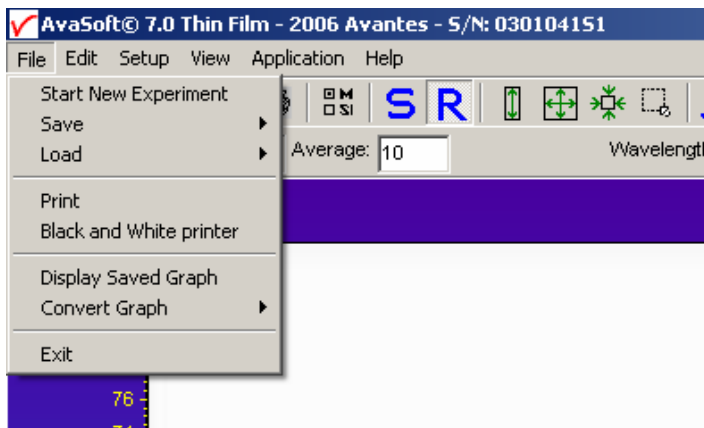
AvaSoft© 7.0 Thin Film - 2006 Avantes - S/N: 0301041S1

File Edit Setup View Application Help

Start New Experiment
Save
Load

Print
Black and White printer

Display Saved Graph
Convert Graph

Exit

S R

Average: 10

Wavelength

76